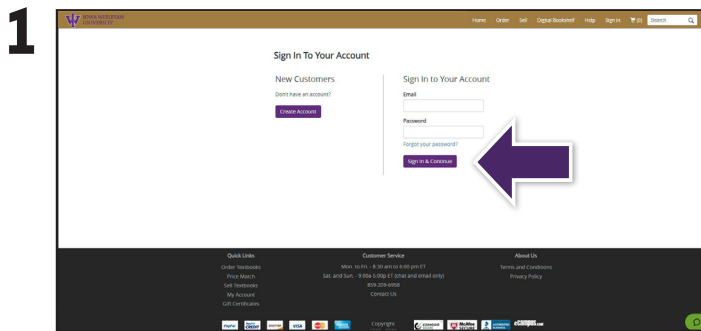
1

IOWA WESLEYAN UNIVERSITY

Home Order Sell Digital Bookshelf Help Sign In (0) Search

Sign In To Your Account

New Customers

Don't have an account?

Create Account

Sign In to Your Account

Email

Password

Forgot your password?

Sign In & Continue

Quick Links

Order Textbooks

Price Match

Sell Textbooks

My Account

Gift Certificates

Customer Service

Mon. to Fri. - 8:30 am to 6:00 pm ET

Sat. and Sun. - 9:00a-5:00p ET (chat and email only)

859-209-6958

Contact Us

About Us

Terms and Conditions

Privacy Policy

Copyright

eCampus.com